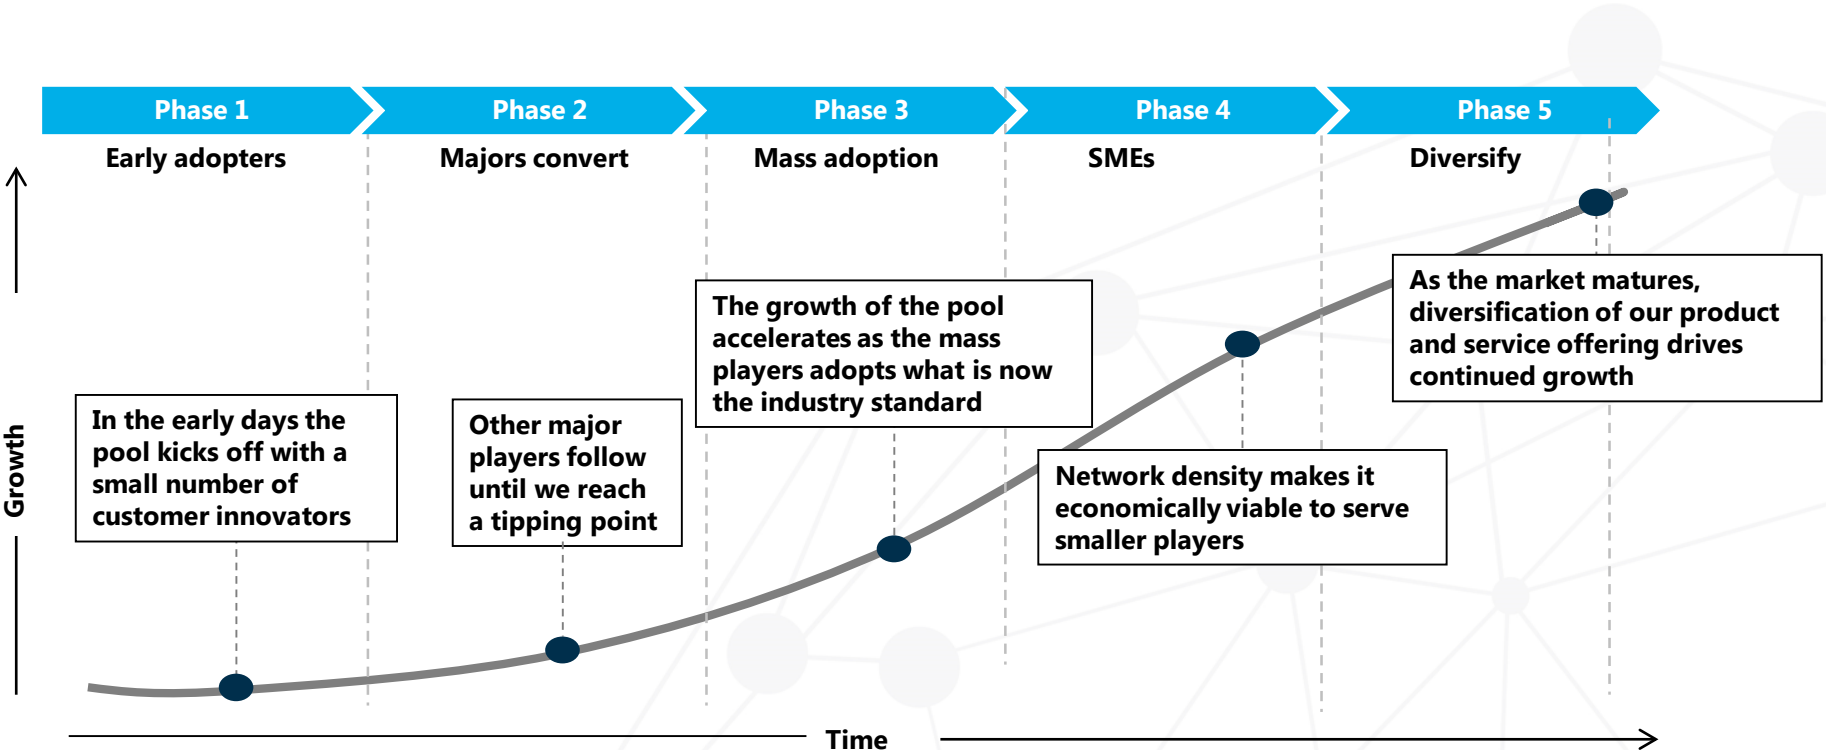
Phase 1

Phase 2

Phase 3

Phase 4

Phase 5

Early adopters

Majors convert

Mass adoption

SMEs

Diversify

Growth

In the early days the pool kicks off with a small number of customer innovators

Other major players follow until we reach a tipping point

The growth of the pool accelerates as the mass players adopts what is now the industry standard

Network density makes it economically viable to serve smaller players

As the market matures, diversification of our product and service offering drives continued growth

Time